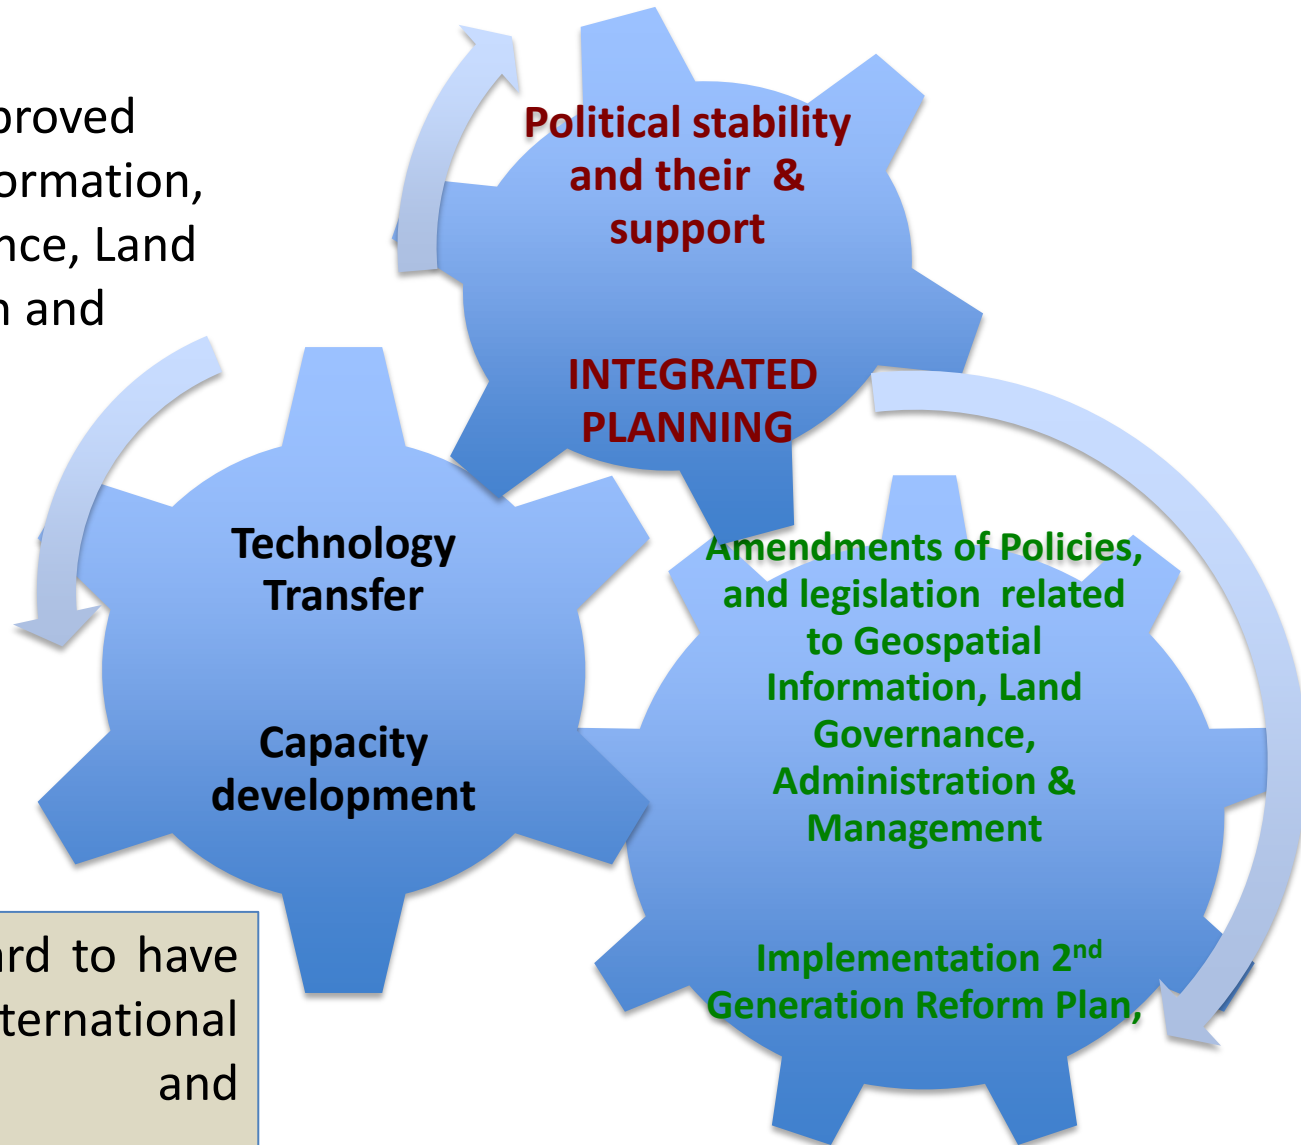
proved
ormation,
nce, Land
n and

Political stability and their & support

INTEGRATED PLANNING

Technology Transfer

Capacity development

Amendments of Policies, and legislation related to Geospatial Information, Land Governance, Administration & Management

Implementation 2$^{nd}$ Generation Reform Plan,

rd to have
ternational
and